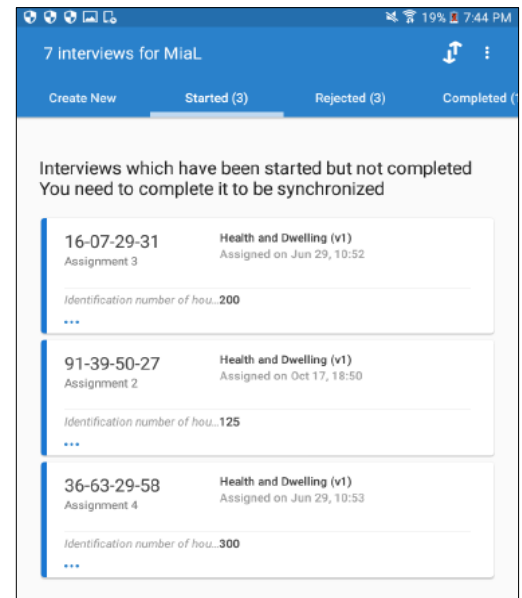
19% 7:44 PM

7 interviews for MiaL

Create New
Started (3)
Rejected (3)
Completed (1

Interviews which have been started but not completed
You need to complete it to be synchronized

16-07-29-31
Assignment 3
Health and Dwelling (v1)
Assigned on Jun 29, 10:52
Identification number of hou...200
...

91-39-50-27
Assignment 2
Health and Dwelling (v1)
Assigned on Oct 17, 18:50
Identification number of hou...125
...

36-63-29-58
Assignment 4
Health and Dwelling (v1)
Assigned on Jun 29, 10:53
Identification number of hou...300
...